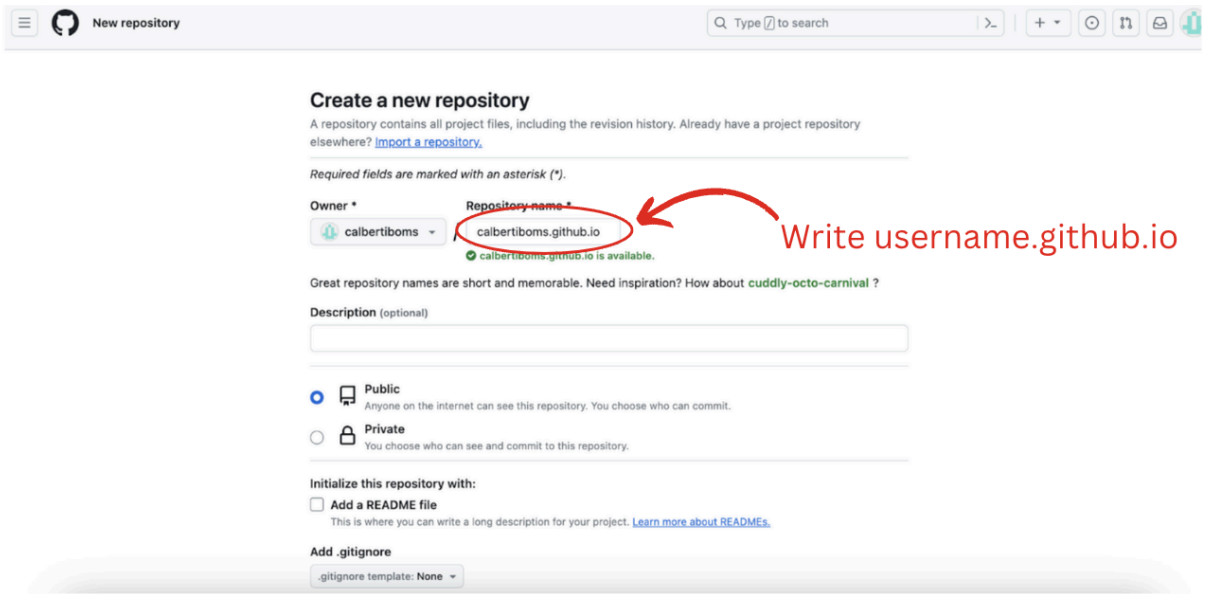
New repository

Type / to search

+

Create a new repository

A repository contains all project files, including the revision history. Already have a project repository elsewhere? Import a repository.

Required fields are marked with an asterisk (*).

Owner *

calbertiboms

/

Repository name *

calbertiboms.github.io

calbertiboms.github.io is available.

Write username.github.io

Great repository names are short and memorable. Need inspiration? How about cuddly-octo-carnival ?

Description (optional)

Public
Anyone on the internet can see this repository. You choose who can commit.

Private
You choose who can see and commit to this repository.

Initialize this repository with:

Add a README file
This is where you can write a long description for your project. Learn more about READMEs.

Add .gitignore

.gitignore template: None